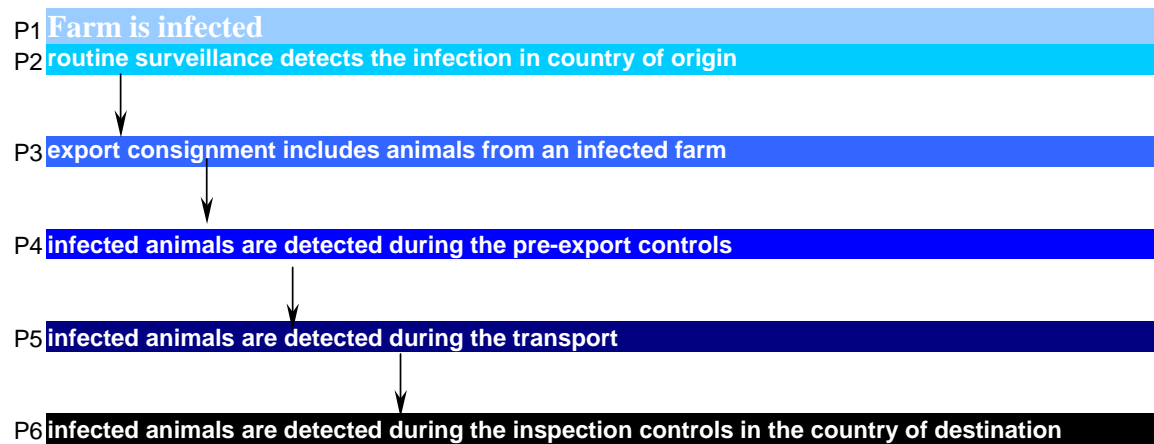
P1 Farm is infected
P2 routine surveillance detects the infection in country of origin
P3 export consignment includes animals from an infected farm
P4 infected animals are detected during the pre-export controls
P5 infected animals are detected during the transport
P6 infected animals are detected during the inspection controls in the country of destination